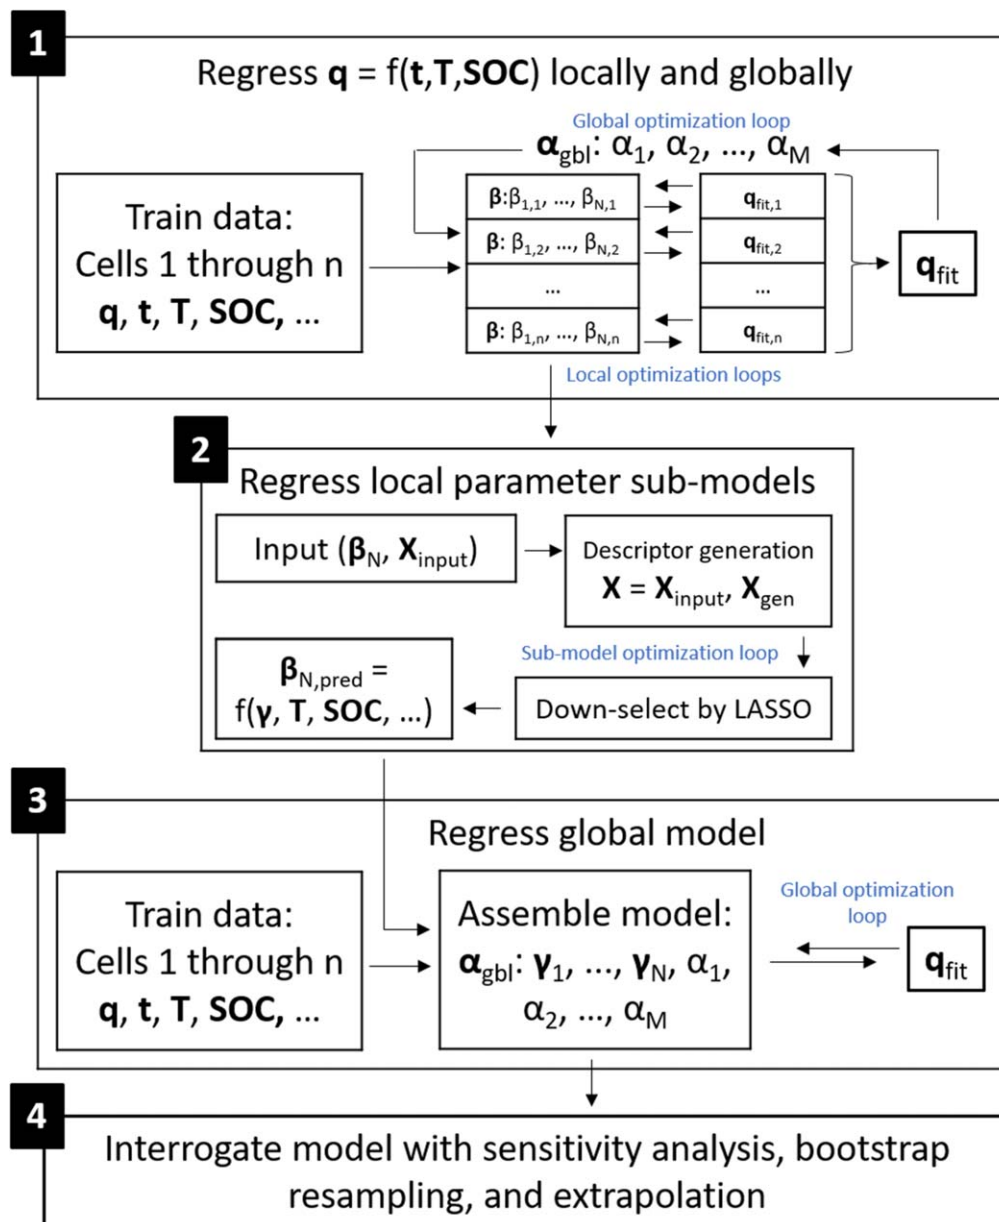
1

Regress $\mathbf{q} = f(\mathbf{t},\mathbf{T},\mathbf{SOC})$ locally and globally

Global optimization loop

$\boldsymbol{\alpha}_{gbl}$: $\alpha_1, \alpha_2, \ldots, \alpha_M$

Train data: Cells 1 through n $\mathbf{q}$, $\mathbf{t}$, $\mathbf{T}$, $\mathbf{SOC}$, …

$\boldsymbol{\beta}$: $\beta_{1,1}, \ldots, \beta_{N,1}$

$\boldsymbol{\beta}$: $\beta_{1,2}, \ldots, \beta_{N,2}$

…

$\boldsymbol{\beta}$: $\beta_{1,n}, \ldots, \beta_{N,n}$

$\mathbf{q}_{fit,1}$

$\mathbf{q}_{fit,2}$

…

$\mathbf{q}_{fit,n}$

$\mathbf{q}_{fit}$

Local optimization loops

2

Regress local parameter sub-models

Input ($\boldsymbol{\beta}_N$, $\mathbf{X}_{input}$)

Descriptor generation $\mathbf{X} = \mathbf{X}_{input}, \mathbf{X}_{gen}$

Sub-model optimization loop

$\boldsymbol{\beta}_{N,pred} = f(\boldsymbol{\gamma}, \mathbf{T}, \mathbf{SOC}, \ldots)$

Down-select by LASSO

3

Regress global model

Train data: Cells 1 through n $\mathbf{q}$, $\mathbf{t}$, $\mathbf{T}$, $\mathbf{SOC}$, …

Assemble model: $\boldsymbol{\alpha}_{gbl}$: $\boldsymbol{\gamma}_1, \ldots, \boldsymbol{\gamma}_N, \alpha_1, \alpha_2, \ldots, \alpha_M$

Global optimization loop

$\mathbf{q}_{fit}$

4

Interrogate model with sensitivity analysis, bootstrap resampling, and extrapolation